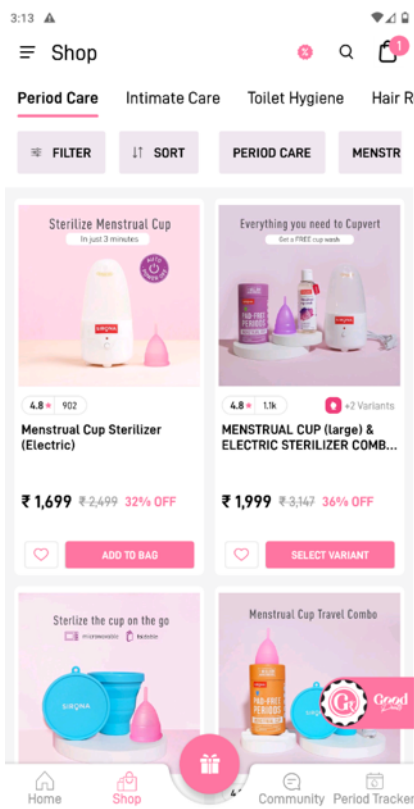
3:13

Shop

1

Period Care Intimate Care Toilet Hygiene Hair R

FILTER SORT PERIOD CARE MENSTR

Sterilize Menstrual Cup
In just 3 minutes

4.8 ★ 902

Menstrual Cup Sterilizer (Electric)

₹ 1,699 ₹ 2,499 32% OFF

ADD TO BAG

Everything you need to Cupvert
Get a FREE cup wash

4.8 ★ 1.1k +2 Variants

MENSTRUAL CUP (large) & ELECTRIC STERILIZER COMB...

₹ 1,999 ₹ 3,147 36% OFF

SELECT VARIANT

Sterlize the cup on the go

Menstrual Cup Travel Combo

Good

Home Shop Community Period Tracker